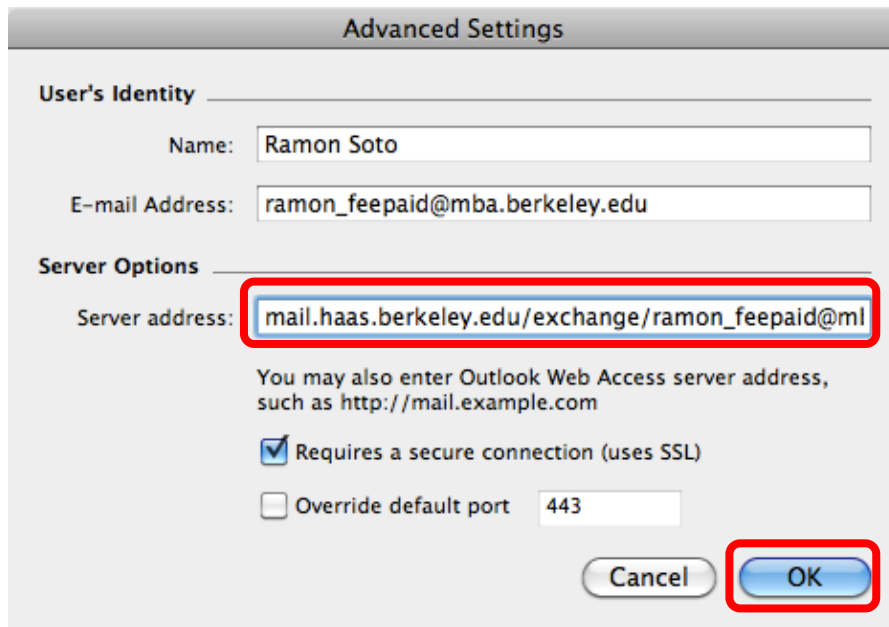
Advanced Settings

User's Identity

Name: Ramon Soto

E-mail Address: ramon_feepaid@mba.berkeley.edu

Server Options

Server address: mail.haas.berkeley.edu/exchange/ramon_feepaid@ml

You may also enter Outlook Web Access server address, such as http://mail.example.com

Requires a secure connection (uses SSL)

Override default port 443

Cancel OK